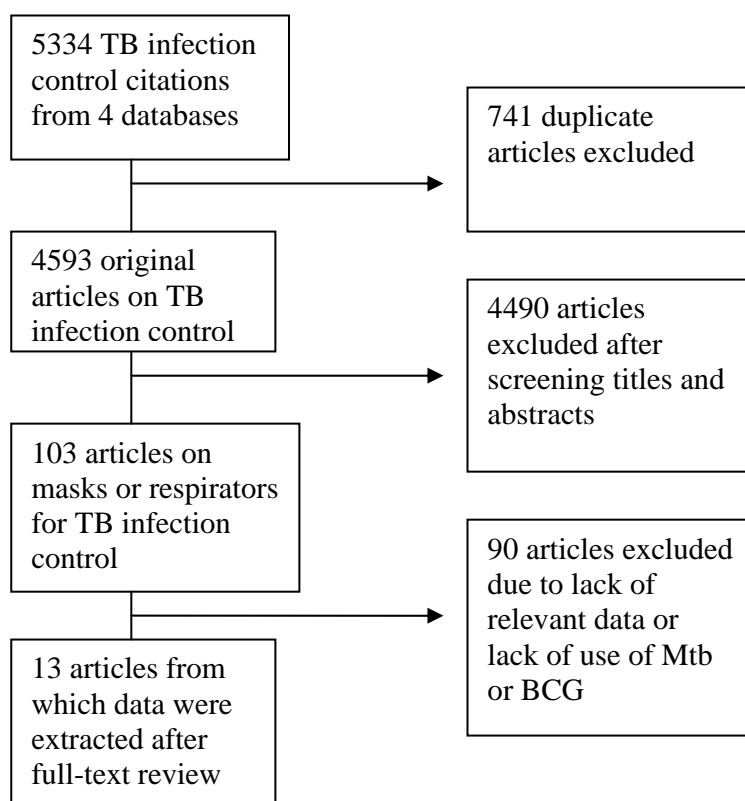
5334 TB infection control citations from 4 databases

741 duplicate articles excluded

4593 original articles on TB infection control

4490 articles excluded after screening titles and abstracts

103 articles on masks or respirators for TB infection control

90 articles excluded due to lack of relevant data or lack of use of Mtb or BCG

13 articles from which data were extracted after full-text review